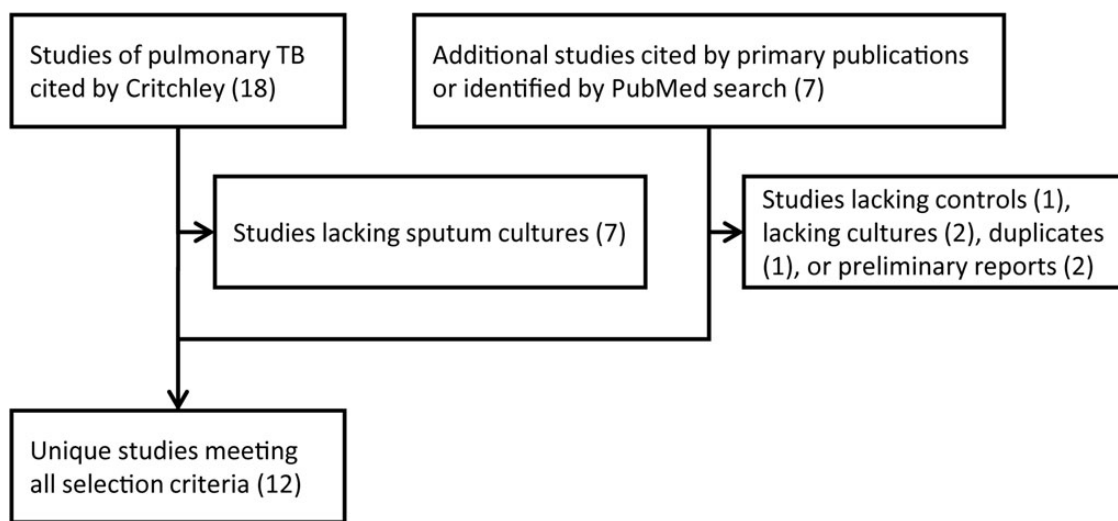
Studies of pulmonary TB cited by Critchley (18)

Additional studies cited by primary publications or identified by PubMed search (7)

Studies lacking sputum cultures (7)

Studies lacking controls (1), lacking cultures (2), duplicates (1), or preliminary reports (2)

Unique studies meeting all selection criteria (12)